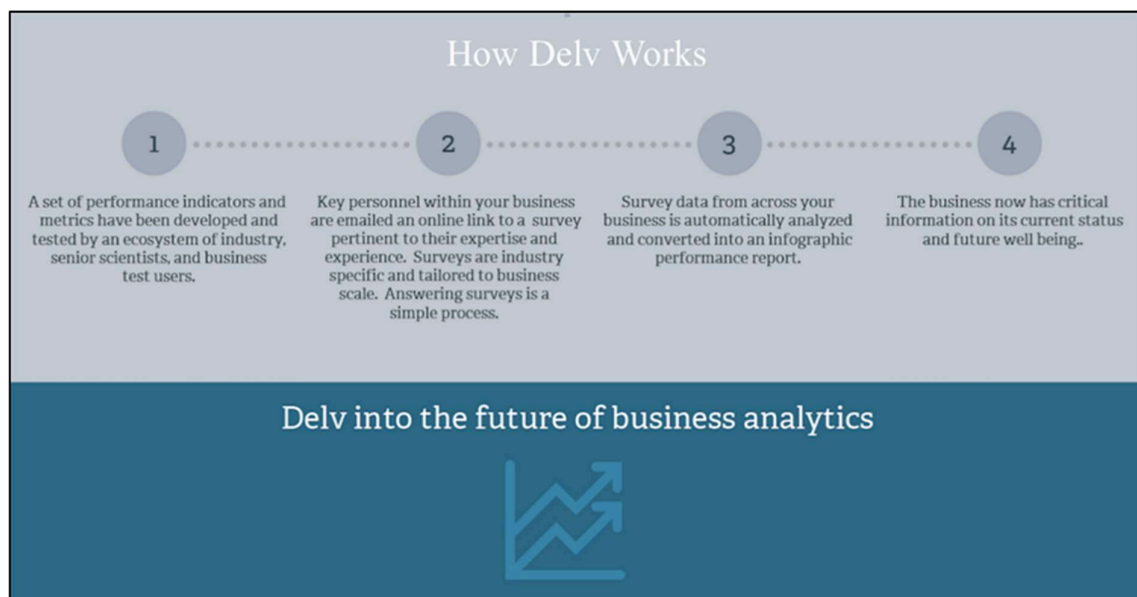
How Delv Works

1

2

3

4

A set of performance indicators and metrics have been developed and tested by an ecosystem of industry, senior scientists, and business test users.

Key personnel within your business are emailed an online link to a survey pertinent to their expertise and experience. Surveys are industry specific and tailored to business scale. Answering surveys is a simple process.

Survey data from across your business is automatically analyzed and converted into an infographic performance report.

The business now has critical information on its current status and future well being..

Delv into the future of business analytics